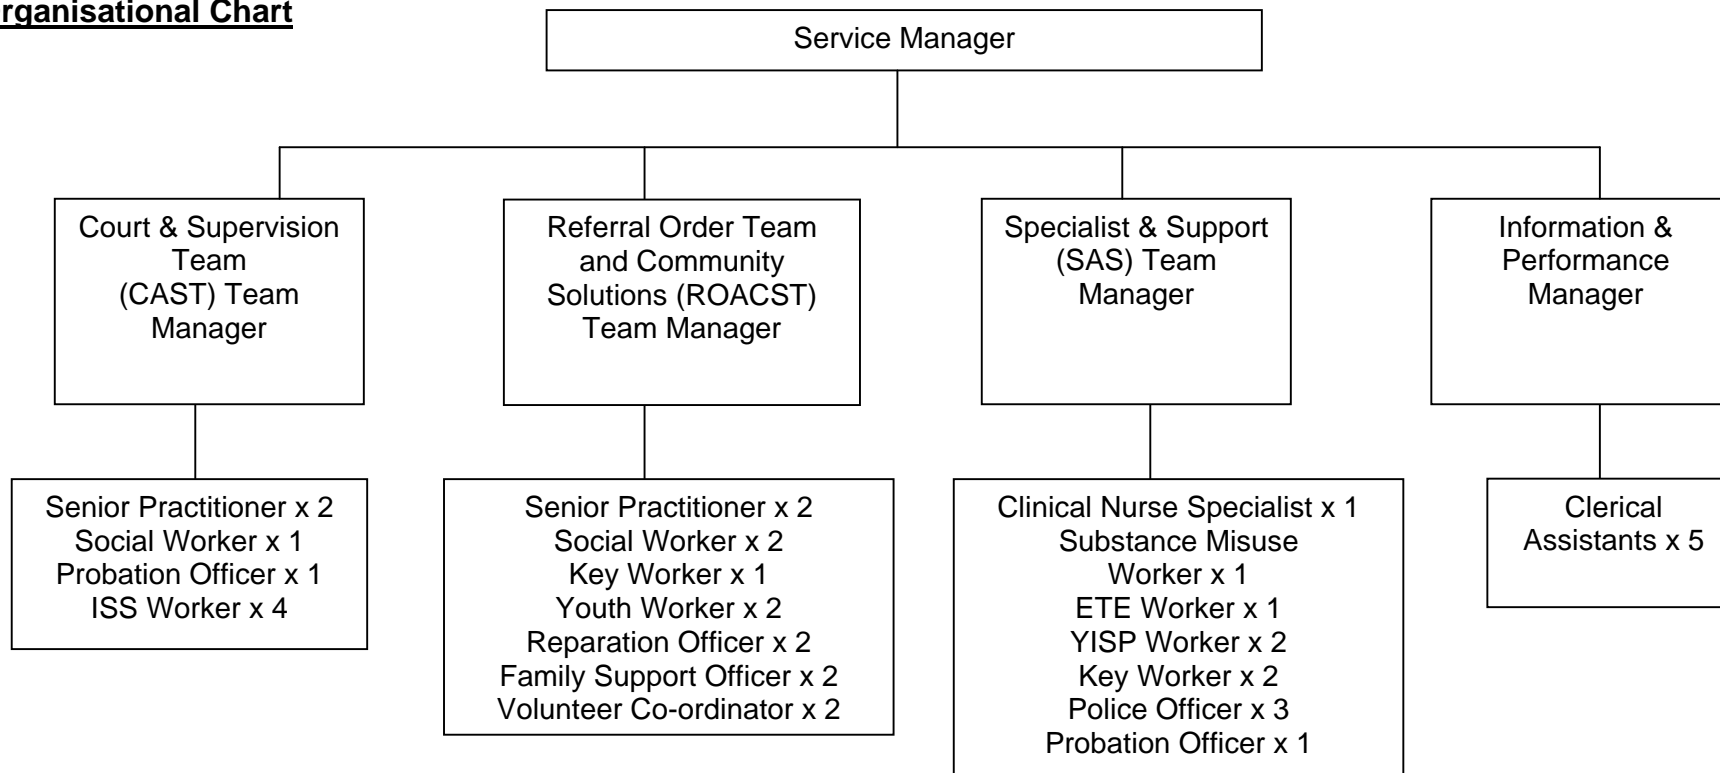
rganisational Chart

Service Manager

Court & Supervision Team (CAST) Team Manager

Referral Order Team and Community Solutions (ROACST) Team Manager

Specialist & Support (SAS) Team Manager

Information & Performance Manager

Senior Practitioner x 2
Social Worker x 1
Probation Officer x 1
ISS Worker x 4

Senior Practitioner x 2
Social Worker x 2
Key Worker x 1
Youth Worker x 2
Reparation Officer x 2
Family Support Officer x 2
Volunteer Co-ordinator x 2

Clinical Nurse Specialist x 1
Substance Misuse Worker x 1
ETE Worker x 1
YISP Worker x 2
Key Worker x 2
Police Officer x 3
Probation Officer x 1

Clerical Assistants x 5